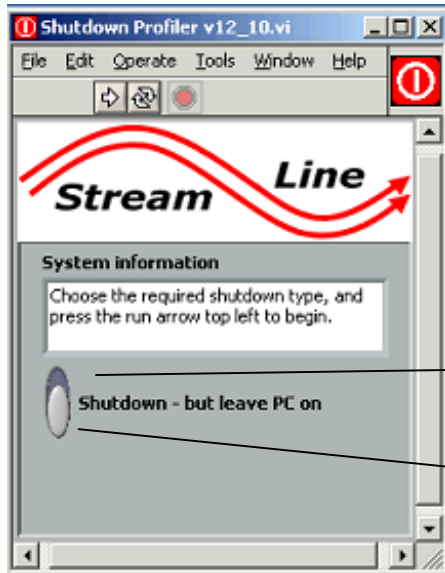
Shutdown Profiler v12_10.vi

File Edit Operate Tools Window Help

Stream Line

System information

Choose the required shutdown type, and press the run arrow top left to begin.

Shutdown - but leave PC on